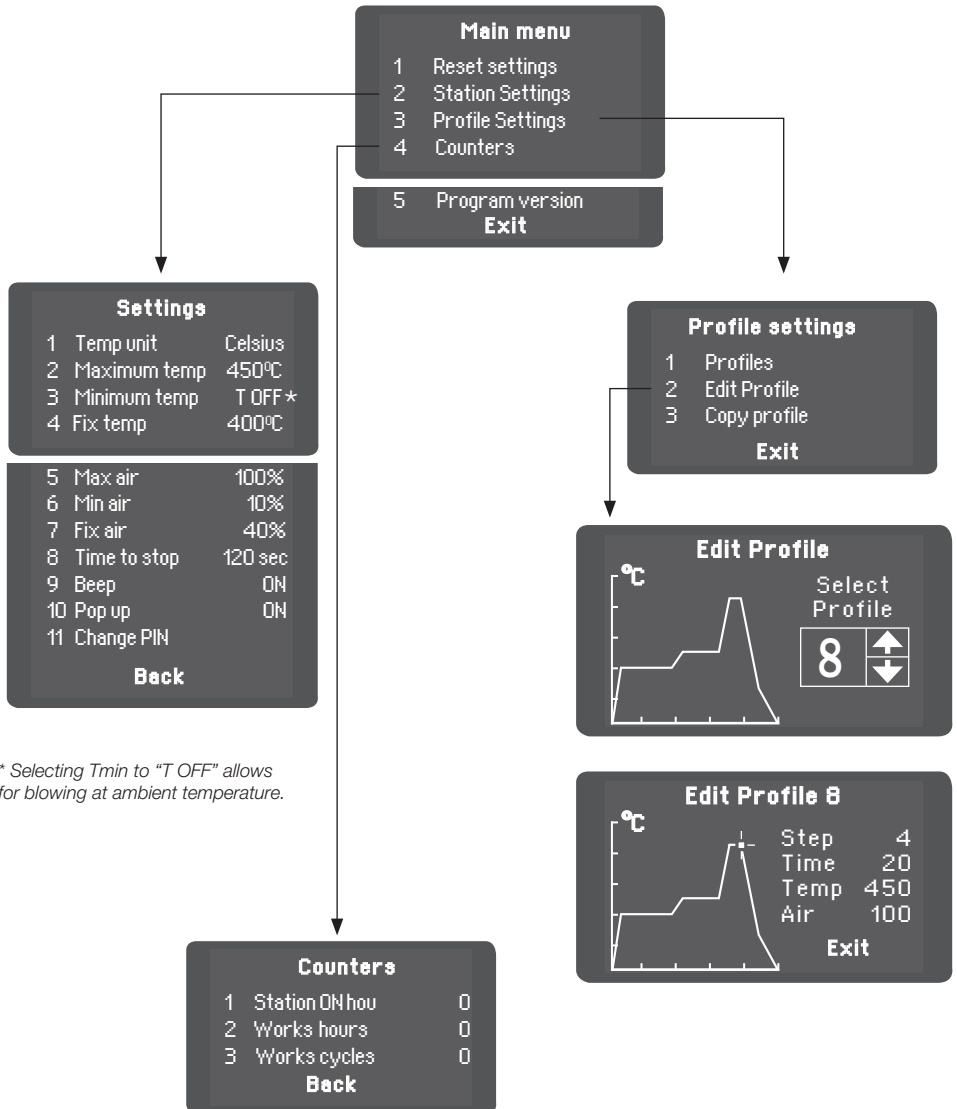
Main menu
1 Reset settings
2 Station Settings
3 Profile Settings
4 Counters
5 Program version
Exit

Settings
1 Temp unit Celsius
2 Maximum temp 450ºC
3 Minimum temp T OFF *
4 Fix temp 400ºC
5 Max air 100%
6 Min air 10%
7 Fix air 40%
8 Time to stop 120 sec
9 Beep ON
10 Pop up ON
11 Change PIN
Back

* Selecting Tmin to "T OFF" allows for blowing at ambient temperature.

Profile settings
1 Profiles
2 Edit Profile
3 Copy profile
Exit

Edit Profile
ºC
Select Profile
8

Edit Profile 8
ºC
Step 4
Time 20
Temp 450
Air 100
Exit

Counters
1 Station ON hou 0
2 Works hours 0
3 Works cycles 0
Back